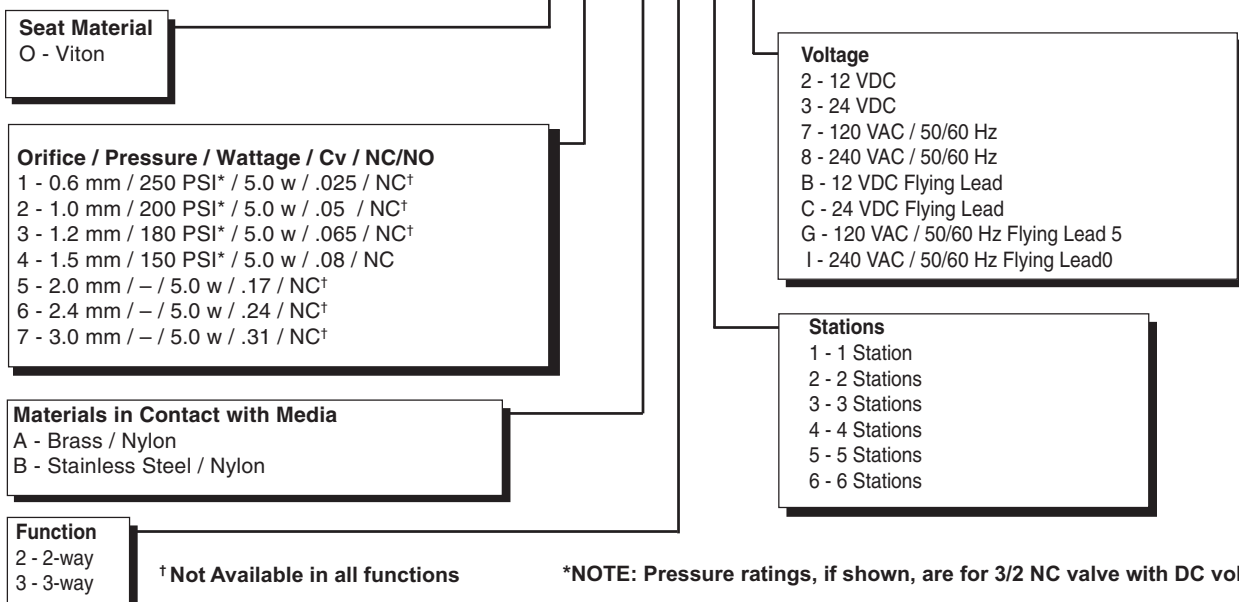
Seat Material
O - Viton

Orifice / Pressure / Wattage / Cv / NC/NO
1 - 0.6 mm / 250 PSI* / 5.0 w / .025 / NC†
2 - 1.0 mm / 200 PSI* / 5.0 w / .05 / NC†
3 - 1.2 mm / 180 PSI* / 5.0 w / .065 / NC†
4 - 1.5 mm / 150 PSI* / 5.0 w / .08 / NC
5 - 2.0 mm / – / 5.0 w / .17 / NC†
6 - 2.4 mm / – / 5.0 w / .24 / NC†
7 - 3.0 mm / – / 5.0 w / .31 / NC†

Materials in Contact with Media
A - Brass / Nylon
B - Stainless Steel / Nylon

Function
2 - 2-way
3 - 3-way

Voltage
2 - 12 VDC
3 - 24 VDC
7 - 120 VAC / 50/60 Hz
8 - 240 VAC / 50/60 Hz
B - 12 VDC Flying Lead
C - 24 VDC Flying Lead
G - 120 VAC / 50/60 Hz Flying Lead 5
I - 240 VAC / 50/60 Hz Flying Lead0

Stations
1 - 1 Station
2 - 2 Stations
3 - 3 Stations
4 - 4 Stations
5 - 5 Stations
6 - 6 Stations

† Not Available in all functions

*NOTE: Pressure ratings, if shown, are for 3/2 NC valve with DC vol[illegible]